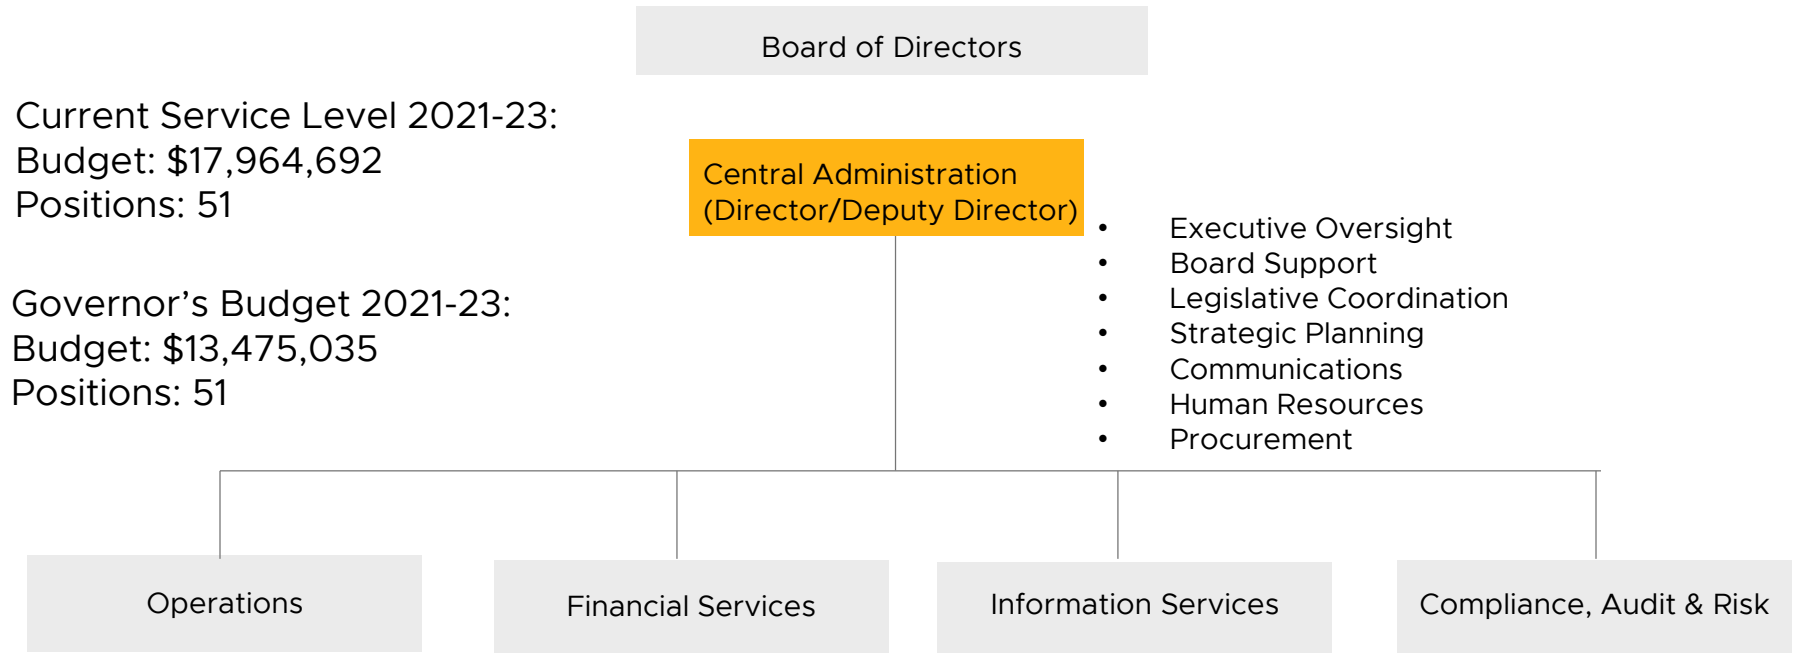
Board of Directors

Current Service Level 2021-23:
Budget: $17,964,692
Positions: 51

Central Administration
(Director/Deputy Director)

- Executive Oversight
- Board Support
- Legislative Coordination
- Strategic Planning
- Communications
- Human Resources
- Procurement

Governor's Budget 2021-23:
Budget: $13,475,035
Positions: 51

Operations

Financial Services

Information Services

Compliance, Audit & Risk